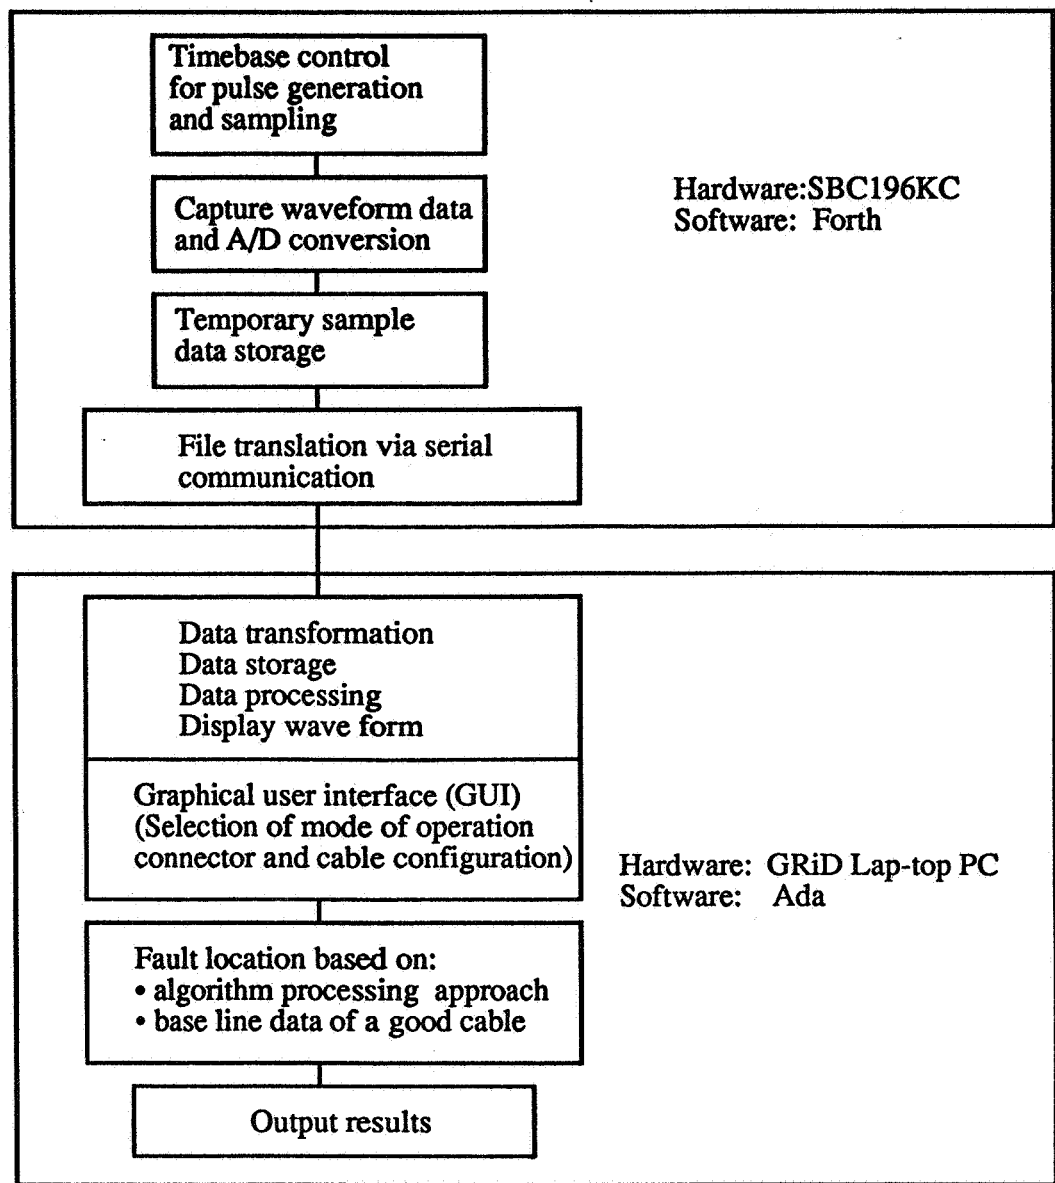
Timebase control for pulse generation and sampling

Capture waveform data and A/D conversion

Temporary sample data storage

File translation via serial communication

Hardware:SBC196KC
Software: Forth

Data transformation
Data storage
Data processing
Display wave form

Graphical user interface (GUI) (Selection of mode of operation connector and cable configuration)

Hardware: GRiD Lap-top PC
Software: Ada

Fault location based on:
• algorithm processing approach
• base line data of a good cable

Output results